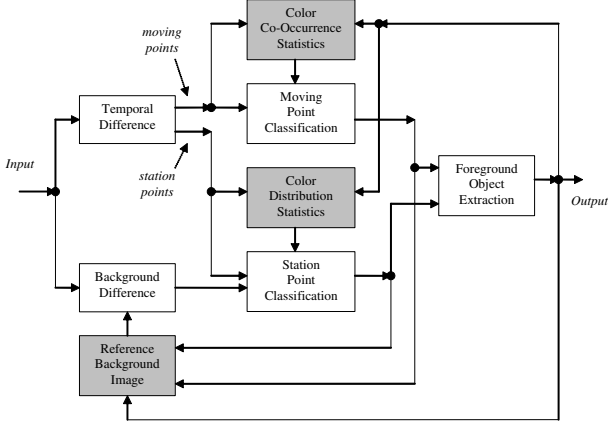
Color Co-Occurrence Statistics

moving points

Temporal Difference

Moving Point Classification

Input

station points

Color Distribution Statistics

Foreground Object Extraction

Output

Background Difference

Station Point Classification

Reference Background Image